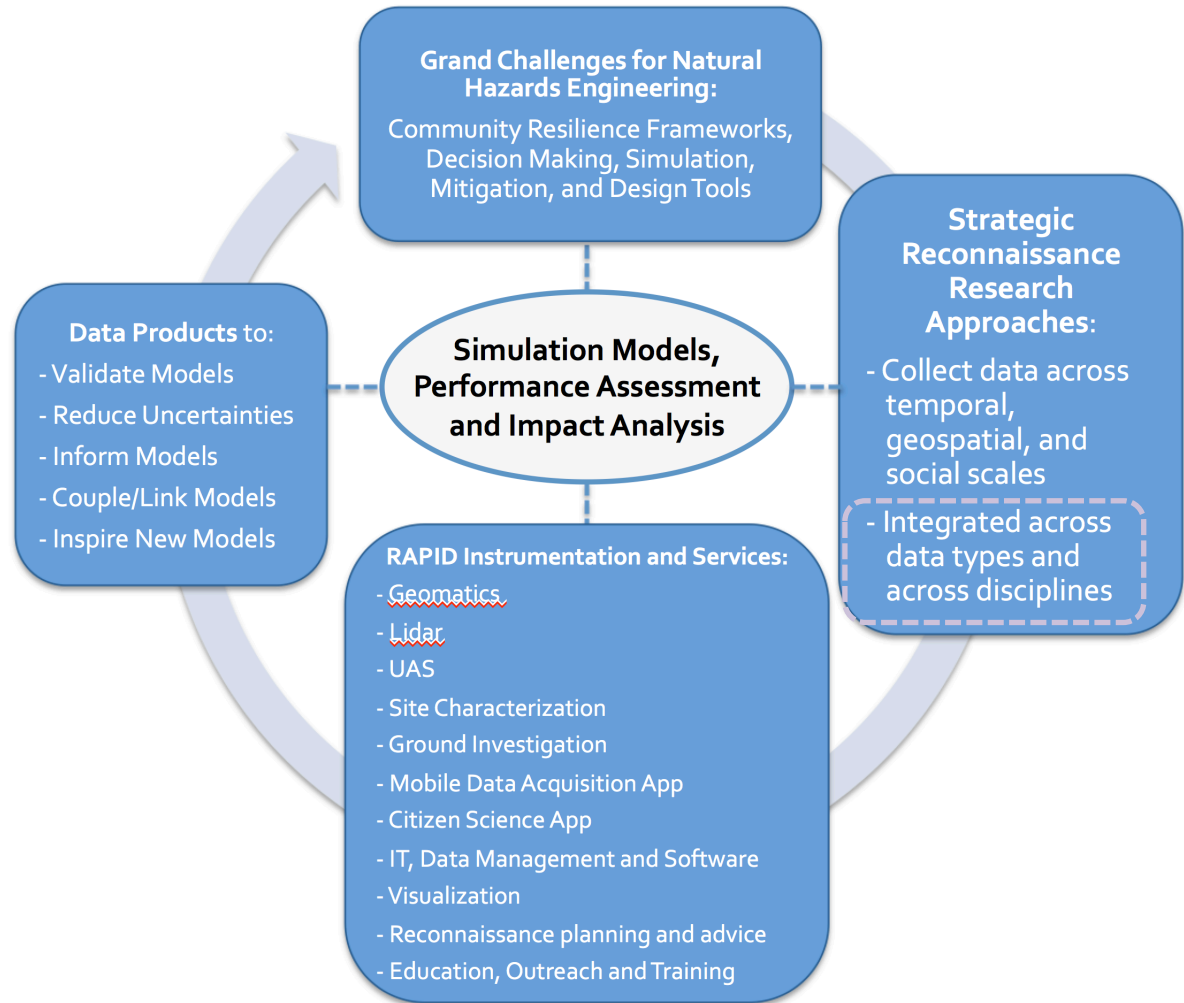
Grand Challenges for Natural Hazards Engineering:
Community Resilience Frameworks, Decision Making, Simulation, Mitigation, and Design Tools

Strategic Reconnaissance Research Approaches:
- Collect data across temporal, geospatial, and social scales
- Integrated across data types and across disciplines

Data Products to:
- Validate Models
- Reduce Uncertainties
- Inform Models
- Couple/Link Models
- Inspire New Models

Simulation Models, Performance Assessment and Impact Analysis

RAPID Instrumentation and Services:
- Geomatics
- Lidar
- UAS
- Site Characterization
- Ground Investigation
- Mobile Data Acquisition App
- Citizen Science App
- IT, Data Management and Software
- Visualization
- Reconnaissance planning and advice
- Education, Outreach and Training